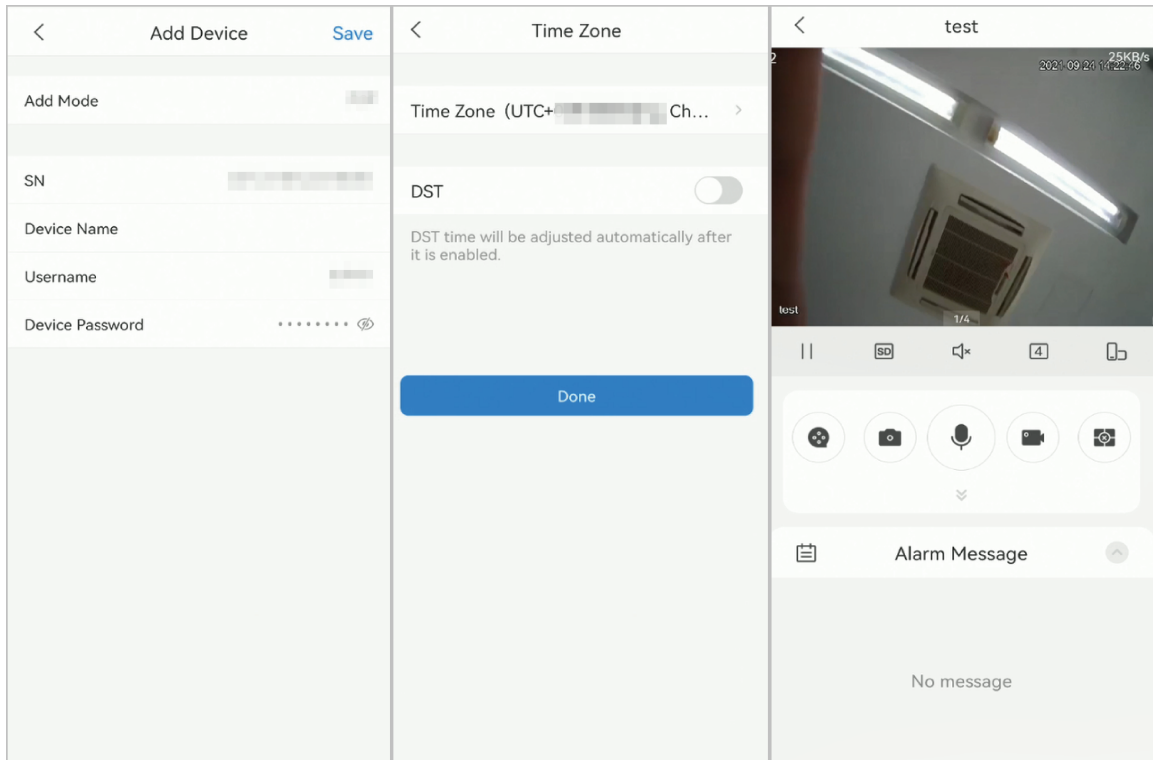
Add Device
Save

Add Mode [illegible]

SN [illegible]

Device Name

Username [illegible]

Device Password ••••••••

Time Zone

Time Zone (UTC+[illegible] Ch...

DST

DST time will be adjusted automatically after it is enabled.

Done

test

2
25KB/s
2021-09-24 14:22:46
test
1/4

SD
4

Alarm Message

No message